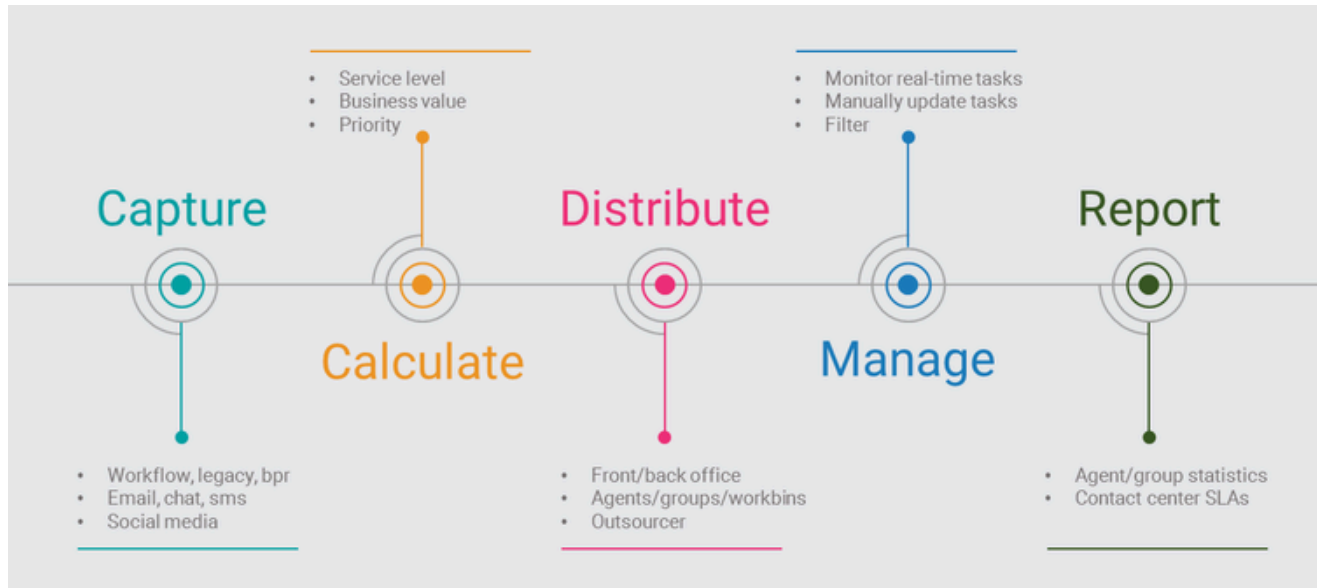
- Service level
- Business value
- Priority

- Monitor real-time tasks
- Manually update tasks
- Filter

Capture

Calculate

Distribute

Manage

Report

- Workflow, legacy, bpr
- Email, chat, sms
- Social media

- Front/back office
- Agents/groups/workbins
- Outsourcer

- Agent/group statistics
- Contact center SLAs